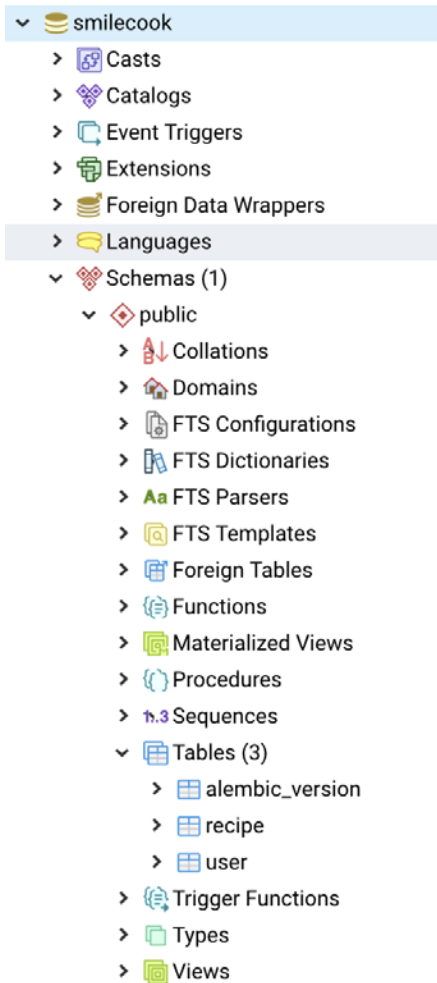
smilecook
Casts
Catalogs
Event Triggers
Extensions
Foreign Data Wrappers
Languages
Schemas (1)
public
Collations
Domains
FTS Configurations
FTS Dictionaries
Aa FTS Parsers
FTS Templates
Foreign Tables
Functions
Materialized Views
Procedures
1..3 Sequences
Tables (3)
alembic_version
recipe
user
Trigger Functions
Types
Views